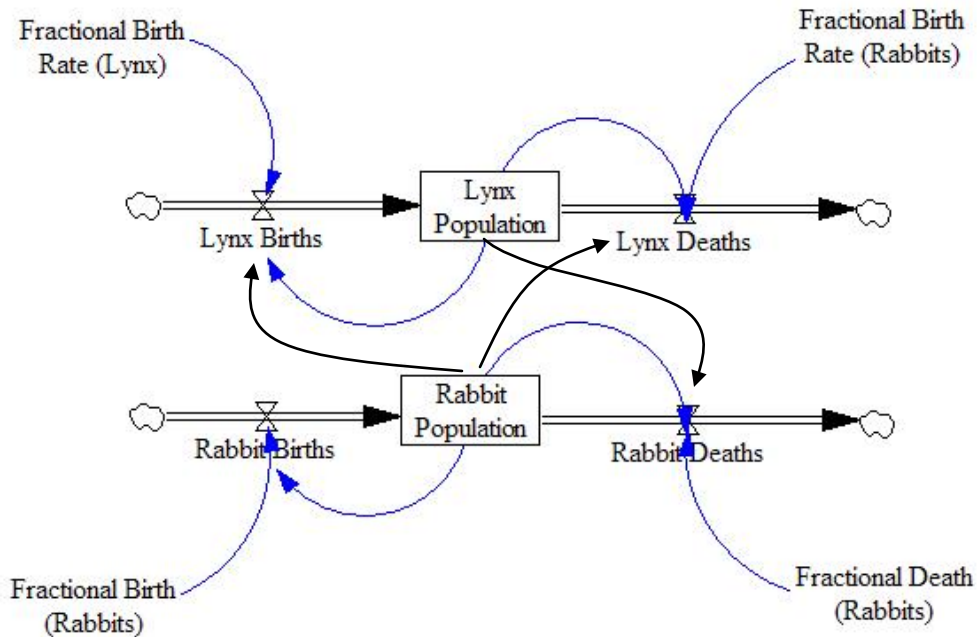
Fractional Birth Rate (Lynx)

Fractional Birth Rate (Rabbits)

Lynx Population

Lynx Births

Lynx Deaths

Rabbit Population

Rabbit Births

Rabbit Deaths

Fractional Birth (Rabbits)

Fractional Death (Rabbits)